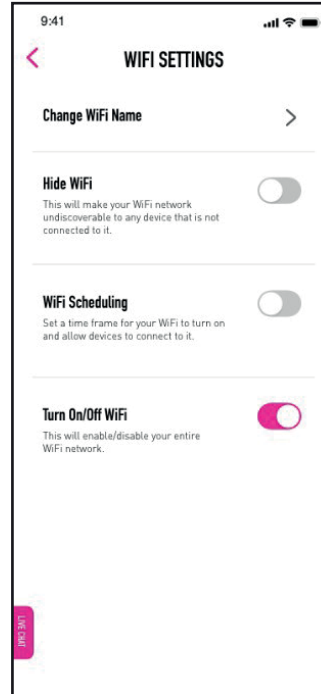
9:41

<

WIFI SETTINGS

Change WiFi Name

>

Hide WiFi

This will make your WiFi network undiscoverable to any device that is not connected to it.

WiFi Scheduling

Set a time frame for your WiFi to turn on and allow devices to connect to it.

Turn On/Off WiFi

This will enable/disable your entire WiFi network.

LIVE CHAT